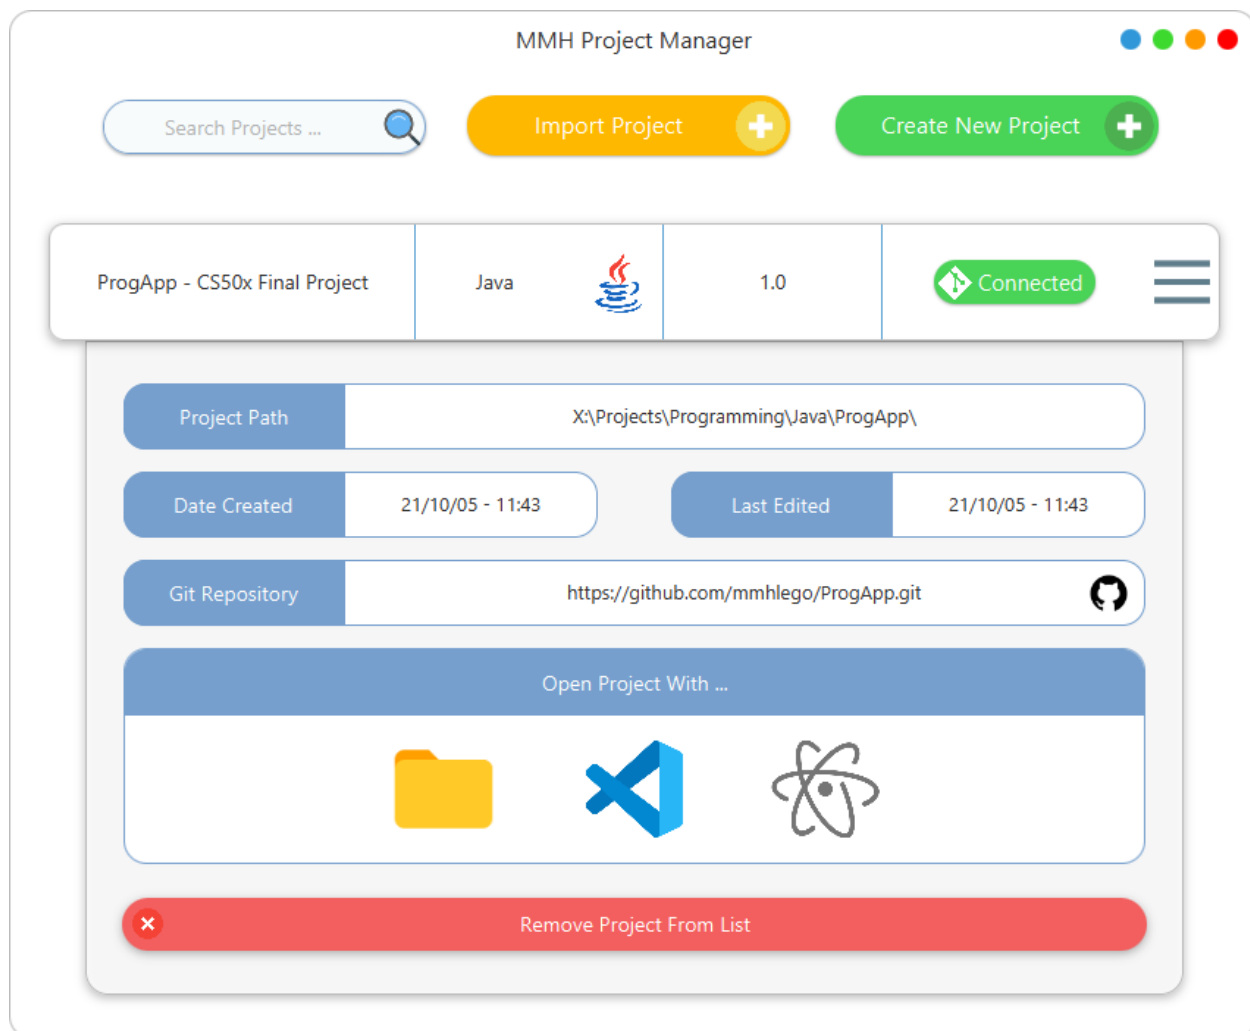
MMH Project Manager

Search Projects ...

Import Project

Create New Project

| ProgApp - CS50x Final Project | Java | 1.0 | Connected |
|---|---|---|---|

Project Path X:\Projects\Programming\Java\ProgApp\

Date Created 21/10/05 - 11:43

Last Edited 21/10/05 - 11:43

Git Repository https://github.com/mmhlego/ProgApp.git

Open Project With ...

Remove Project From List